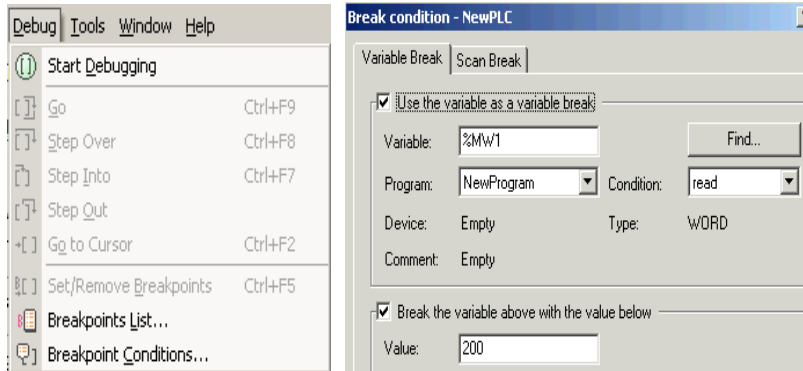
Debug Tools Window Help

Start Debugging

Go Ctrl+F9

Step Over Ctrl+F8

Step Into Ctrl+F7

Step Out

Go to Cursor Ctrl+F2

Set/Remove Breakpoints Ctrl+F5

Breakpoints List...

Breakpoint Conditions...

Break condition - NewPLC

Variable Break | Scan Break

Use the variable as a variable break

Variable: %MW1 Find...

Program: NewProgram Condition: read

Device: Empty Type: WORD

Comment: Empty

Break the variable above with the value below

Value: 200